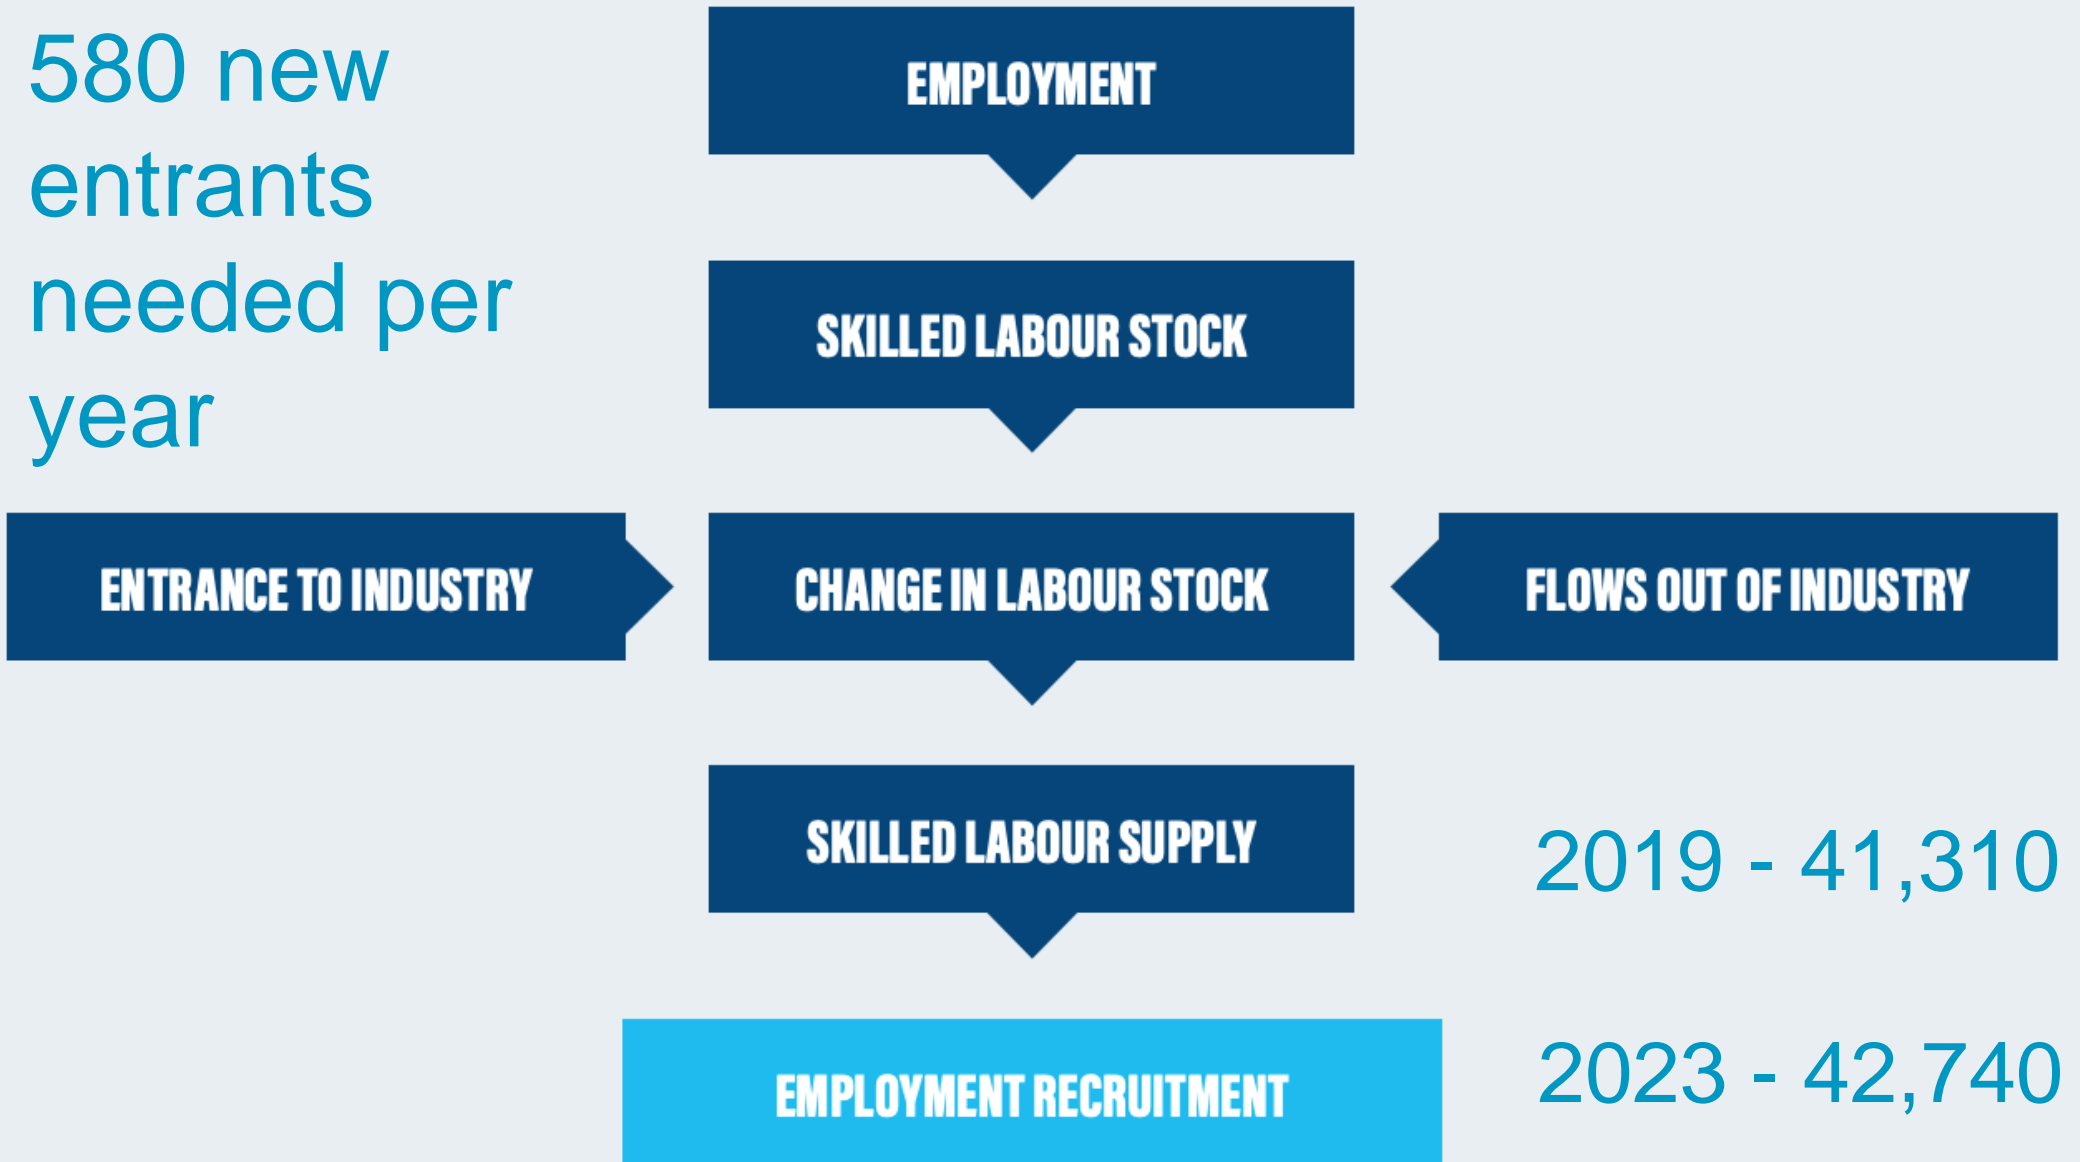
580 new entrants needed per year

EMPLOYMENT

SKILLED LABOUR STOCK

ENTRANCE TO INDUSTRY

CHANGE IN LABOUR STOCK

FLOWS OUT OF INDUSTRY

SKILLED LABOUR SUPPLY

2019 - 41,310

EMPLOYMENT RECRUITMENT

2023 - 42,740